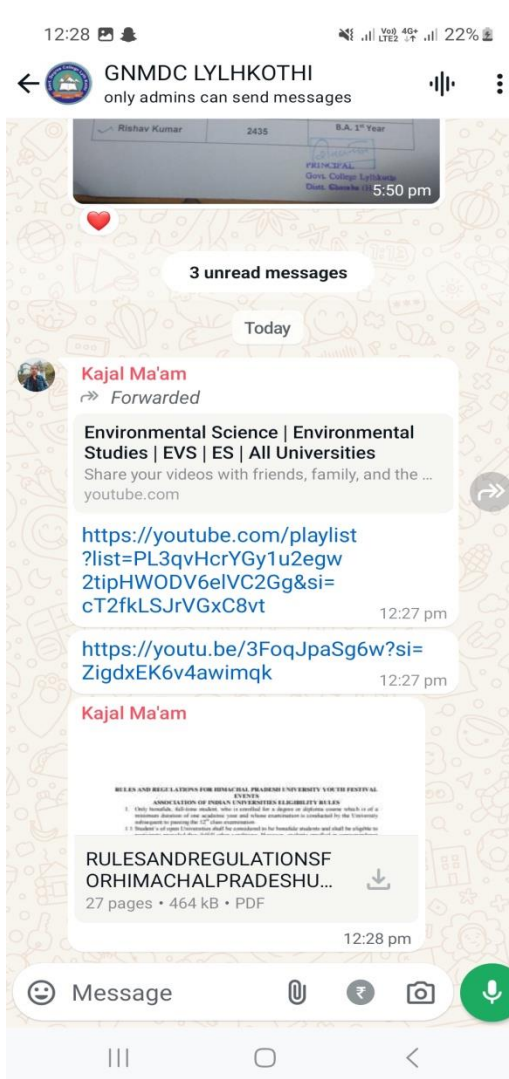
12:28

Vo) LTE2 4G+ 22%

GNMDC LYLHKOTHI
only admins can send messages

Rishav Kumar 2435 B.A. 1st Year
PRINCIPAL
Govt. College Lylhkothi
Distt. Chamba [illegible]
5:50 pm

3 unread messages

Today

Kajal Ma'am
Forwarded
Environmental Science | Environmental Studies | EVS | ES | All Universities
Share your videos with friends, family, and the ...
youtube.com
https://youtube.com/playlist?list=PL3qvHcrYGy1u2egw2tipHWODV6elVC2Gg&si=cT2fkLSJrVGxC8vt
12:27 pm

https://youtu.be/3FoqJpaSg6w?si=ZigdxEK6v4awimqk
12:27 pm

Kajal Ma'am
RULES AND REGULATIONS FOR HIMACHAL PRADESH UNIVERSITY YOUTH FESTIVAL EVENTS
ASSOCIATION OF INDIAN UNIVERSITIES ELIGIBILITY RULES
1. Only bonafide, full-time student, who is enrolled for a degree or diploma course which is of a minimum duration of one academic year and whose examination is conducted by the University subsequent to passing the 12th class examination.
1.1 Student's of open Universities shall be considered to be bonafide students and shall be eligible to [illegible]
RULESANDREGULATIONSFORHIMACHALPRADESHU...
27 pages • 464 kB • PDF
12:28 pm

Message